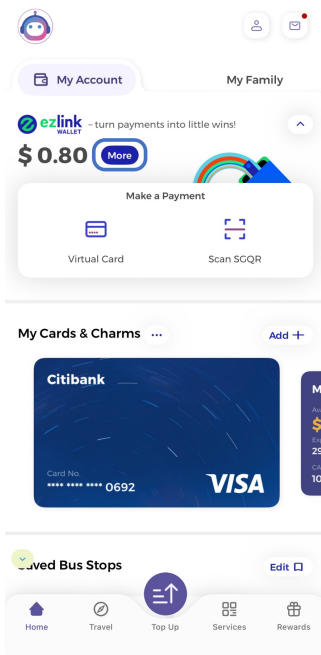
My Account

My Family

ezlink WALLET – turn payments into little wins!

$ 0.80 More

Make a Payment

Virtual Card

Scan SGQR

My Cards & Charms ···

Add +

Citibank

Card No.
**** **** **** 0692

VISA

M
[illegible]
$
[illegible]
29
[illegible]
10

Saved Bus Stops

Edit

Home

Travel

Top Up

Services

Rewards